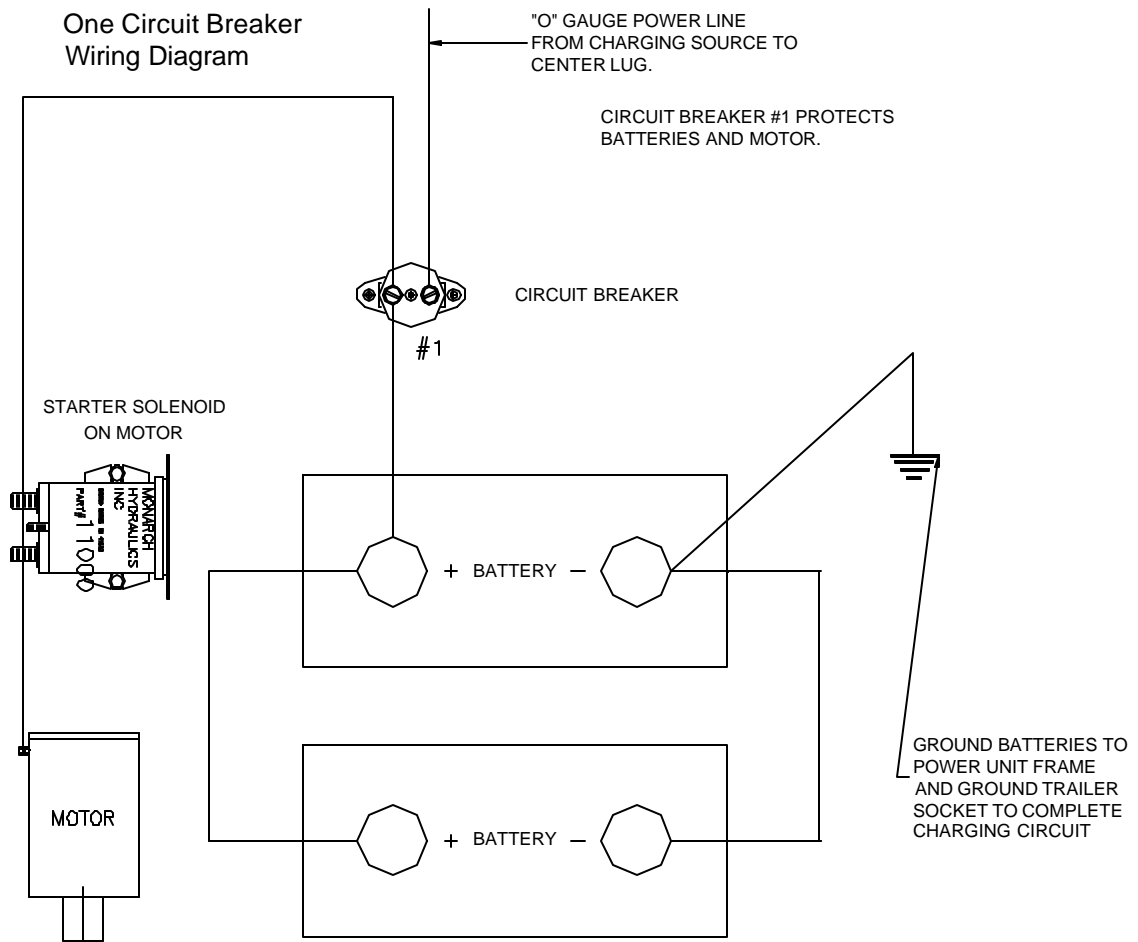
One Circuit Breaker
Wiring Diagram

"O" GAUGE POWER LINE FROM CHARGING SOURCE TO CENTER LUG.

CIRCUIT BREAKER #1 PROTECTS BATTERIES AND MOTOR.

CIRCUIT BREAKER

#1

STARTER SOLENOID ON MOTOR

MONARCH HYDRAULICS INC

PART# 11000

+ BATTERY –

+ BATTERY –

MOTOR

GROUND BATTERIES TO POWER UNIT FRAME AND GROUND TRAILER SOCKET TO COMPLETE CHARGING CIRCUIT